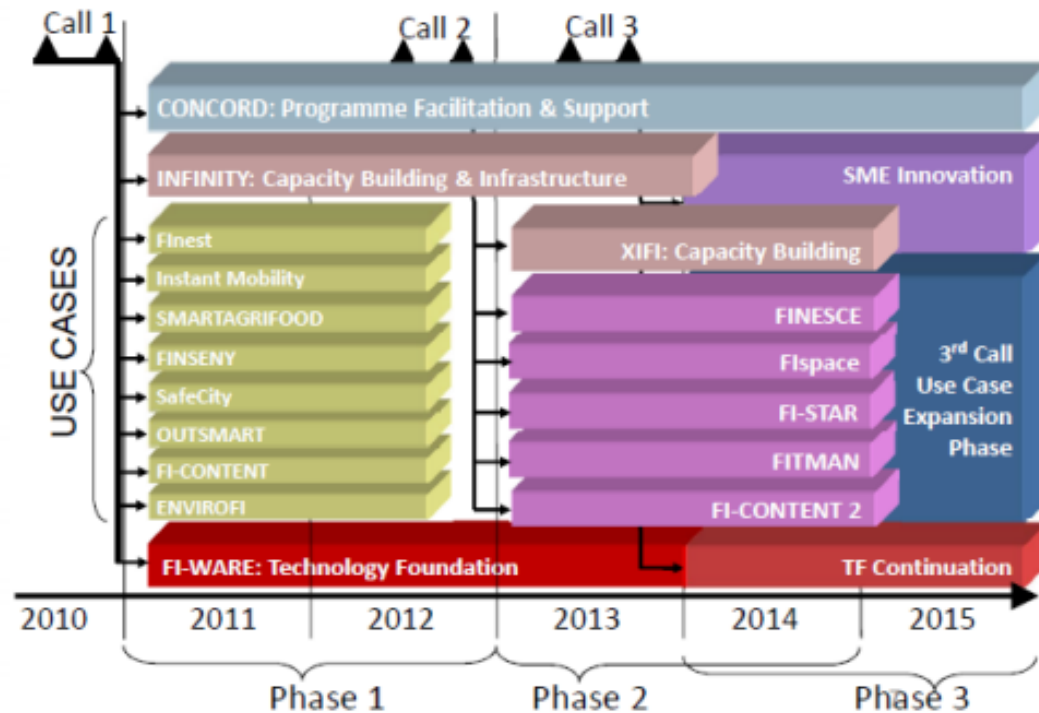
Call 1

Call 2

Call 3

CONCORD: Programme Facilitation & Support

INFINITY: Capacity Building & Infrastructure

SME Innovation

USE CASES

FInest

Instant Mobility

SMARTAGRIFOOD

FINSENY

SafeCity

OUTSMART

FI-CONTENT

ENVIROFI

XIFI: Capacity Building

FINESCE

FIspace

FI-STAR

FITMAN

FI-CONTENT 2

3$^{rd}$ Call Use Case Expansion Phase

FI-WARE: Technology Foundation

TF Continuation

2010

2011

2012

2013

2014

2015

Phase 1

Phase 2

Phase 3